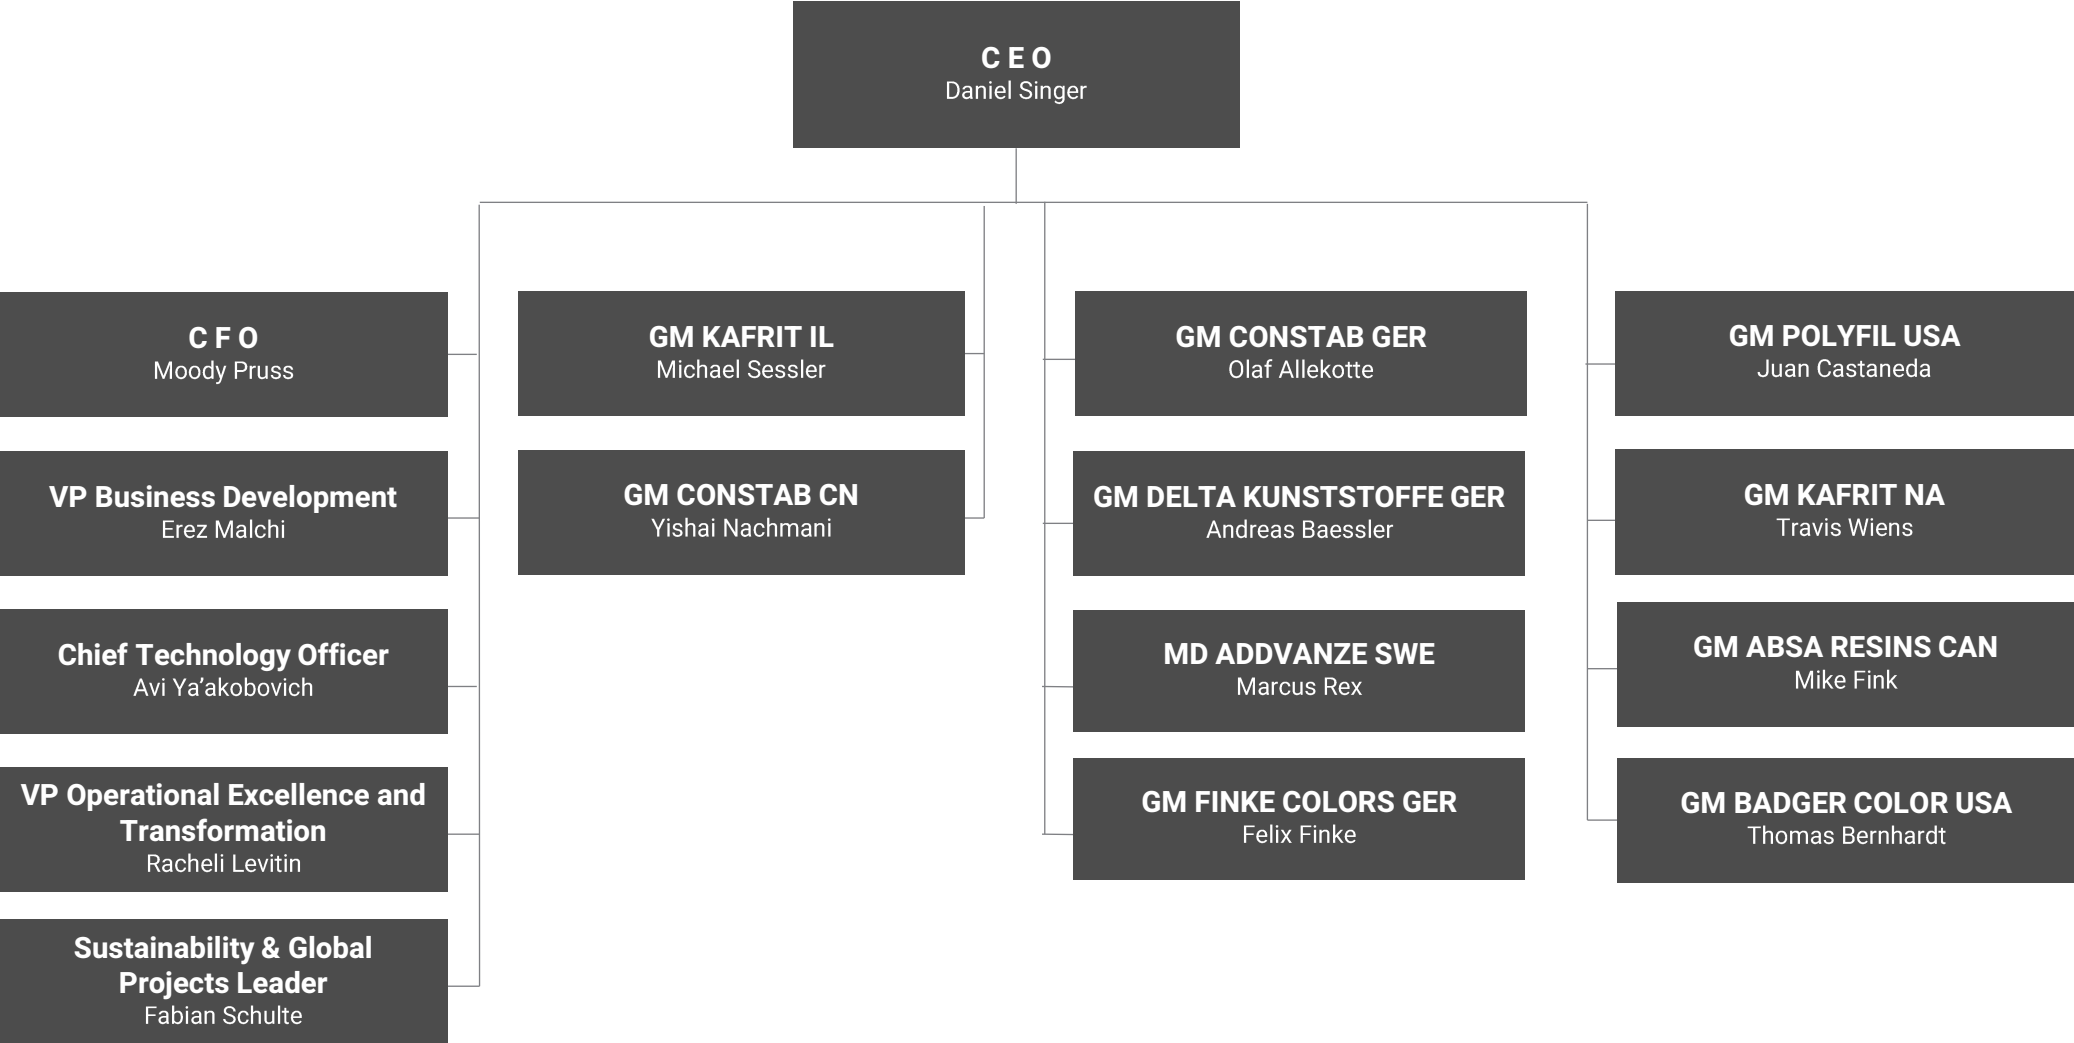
C E O
Daniel Singer

C F O
Moody Pruss

VP Business Development
Erez Malchi

Chief Technology Officer
Avi Ya’akobovich

VP Operational Excellence and Transformation
Racheli Levitin

Sustainability & Global Projects Leader
Fabian Schulte

GM KAFRIT IL
Michael Sessler

GM CONSTAB CN
Yishai Nachmani

GM CONSTAB GER
Olaf Allekotte

GM DELTA KUNSTSTOFFE GER
Andreas Baessler

MD ADDVANZE SWE
Marcus Rex

GM FINKE COLORS GER
Felix Finke

GM POLYFIL USA
Juan Castaneda

GM KAFRIT NA
Travis Wiens

GM ABSA RESINS CAN
Mike Fink

GM BADGER COLOR USA
Thomas Bernhardt